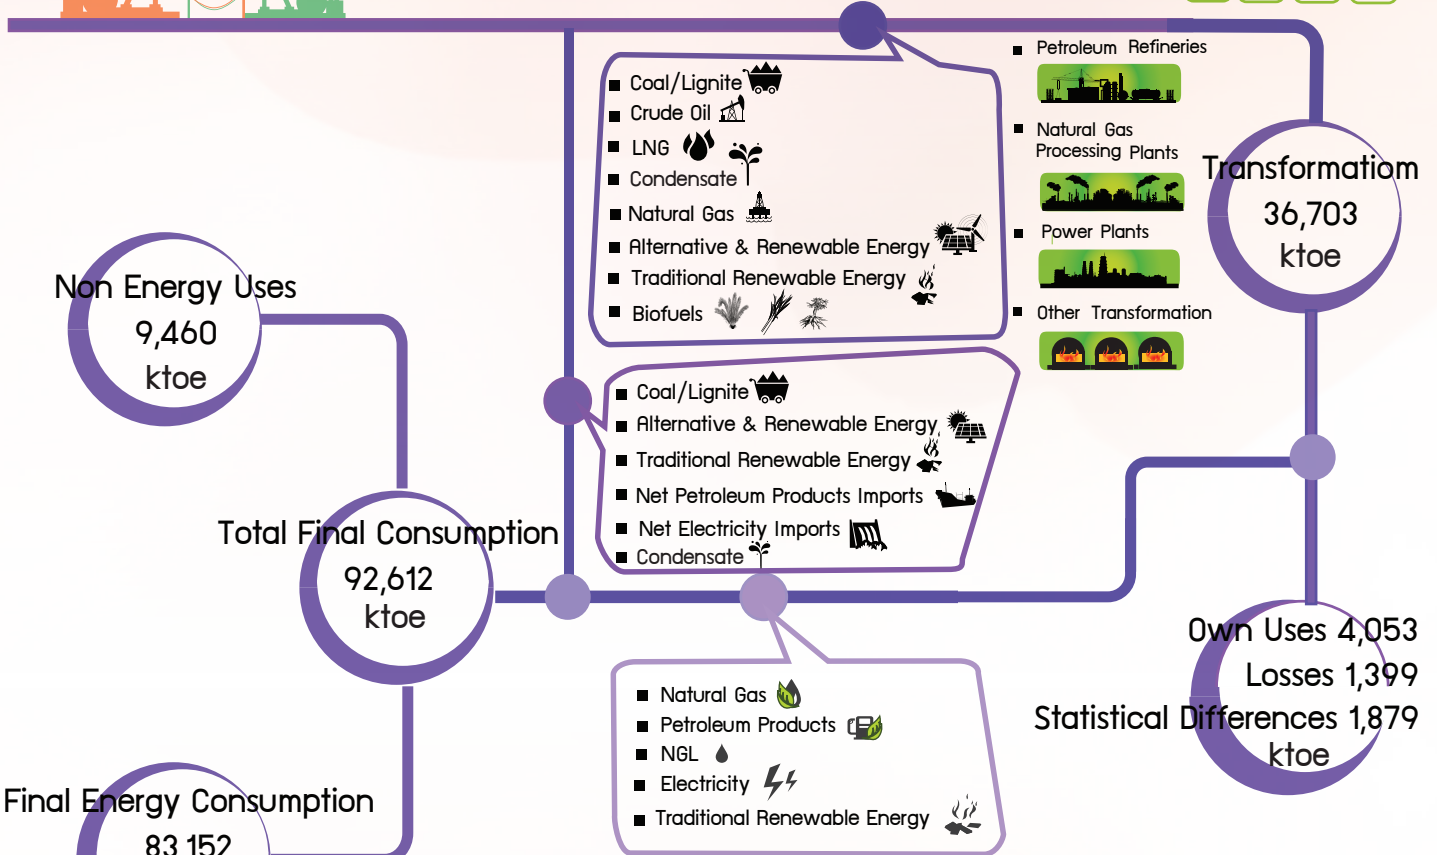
Coal/Lignite
Crude Oil
LNG
Condensate
Natural Gas
Alternative & Renewable Energy
Traditional Renewable Energy
Biofuels

Petroleum Refineries

Natural Gas Processing Plants

Power Plants

Other Transformation

Transformatiom
36,703
ktoe

Non Energy Uses
9,460
ktoe

Coal/Lignite
Alternative & Renewable Energy
Traditional Renewable Energy
Net Petroleum Products Imports
Net Electricity Imports
Condensate

Total Final Consumption
92,612
ktoe

Own Uses 4,053
Losses 1,399
Statistical Differences 1,879
ktoe

Natural Gas
Petroleum Products
NGL
Electricity
Traditional Renewable Energy

Final Energy Consumption
83,152